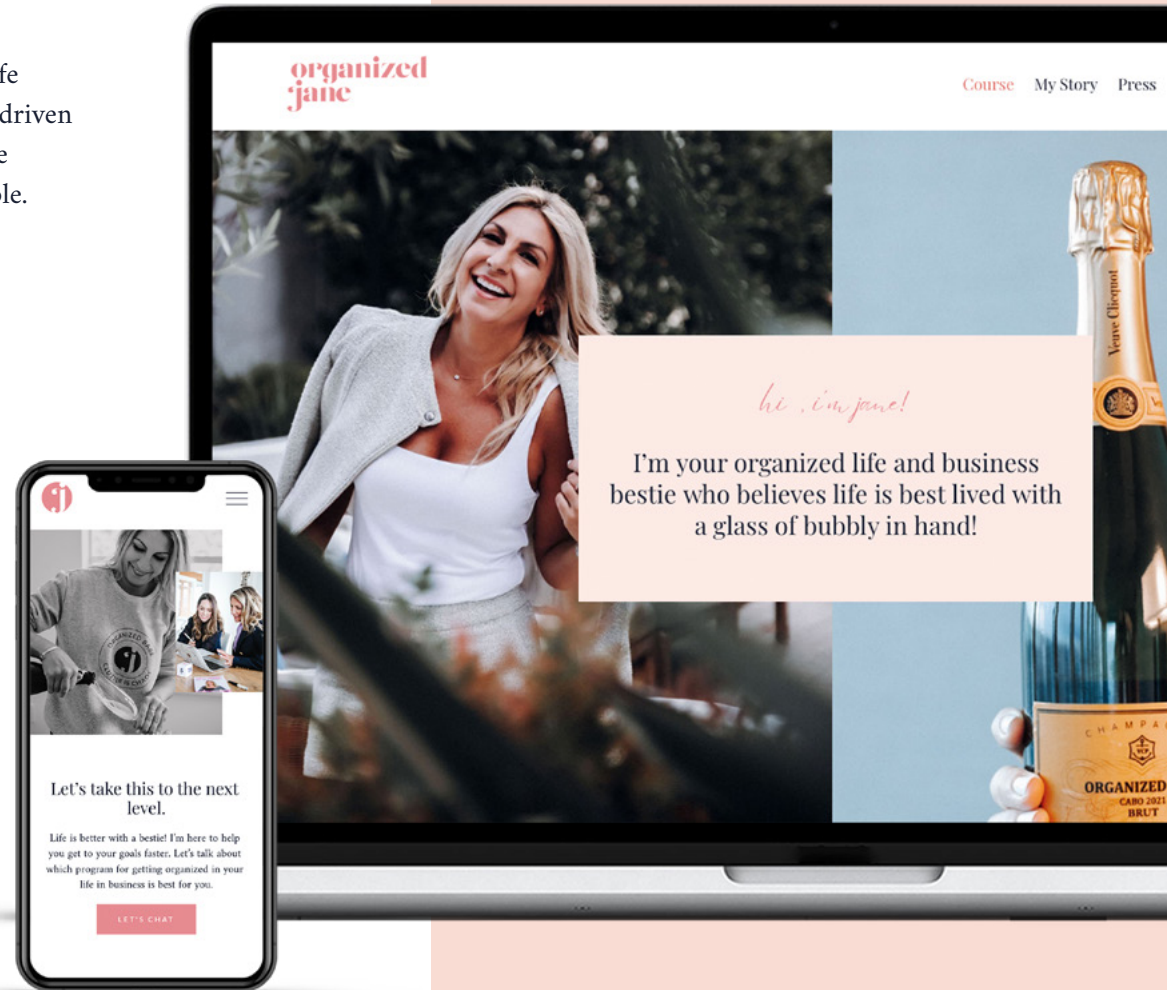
fe
driven
e
ble.

organized jane

Course My Story Press

hi, i'm jane!

I'm your organized life and business bestie who believes life is best lived with a glass of bubbly in hand!

Veuve Clicquot

CHAMPA

ORGANIZED
CABO 2021
BRUT

Let's take this to the next level.

Life is better with a bestie! I'm here to help you get to your goals faster. Let's talk about which program for getting organized in your life in business is best for you.

LET'S CHAT